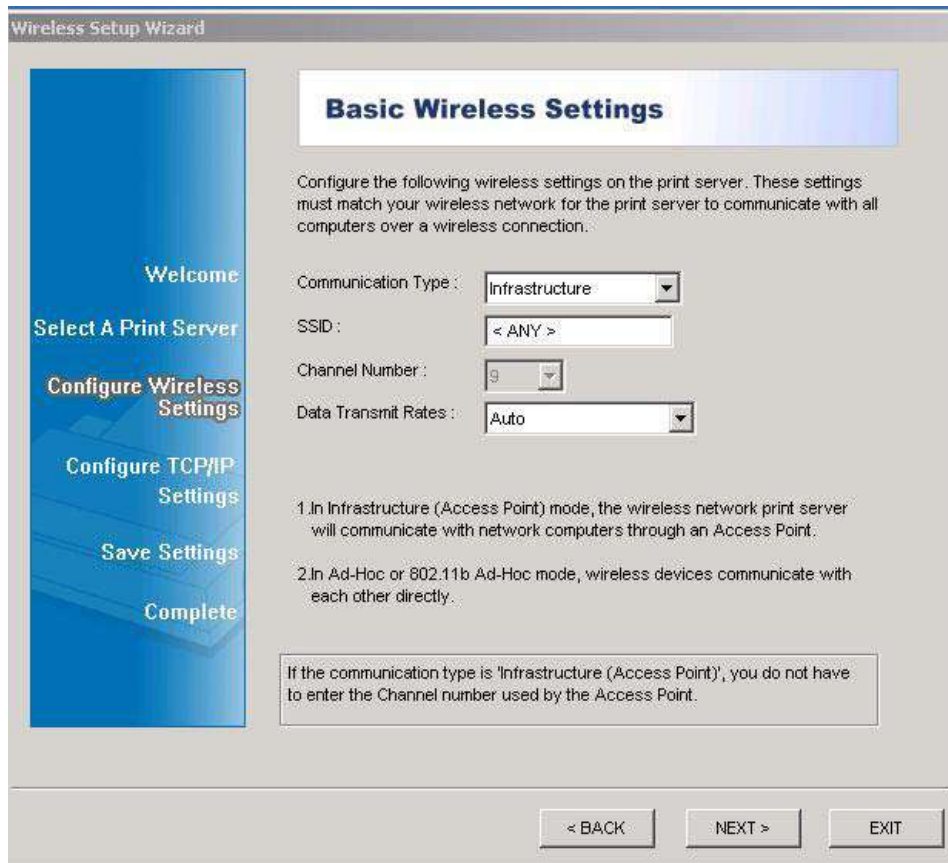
Wireless Setup Wizard

Welcome

Select A Print Server

Configure Wireless Settings

Configure TCP/IP Settings

Save Settings

Complete

Basic Wireless Settings

Configure the following wireless settings on the print server. These settings must match your wireless network for the print server to communicate with all computers over a wireless connection.

Communication Type : Infrastructure

SSID : < ANY >

Channel Number : 9

Data Transmit Rates : Auto

1.In Infrastructure (Access Point) mode, the wireless network print server will communicate with network computers through an Access Point.

2.In Ad-Hoc or 802.11b Ad-Hoc mode, wireless devices communicate with each other directly.

If the communication type is 'Infrastructure (Access Point)', you do not have to enter the Channel number used by the Access Point.

< BACK NEXT > EXIT